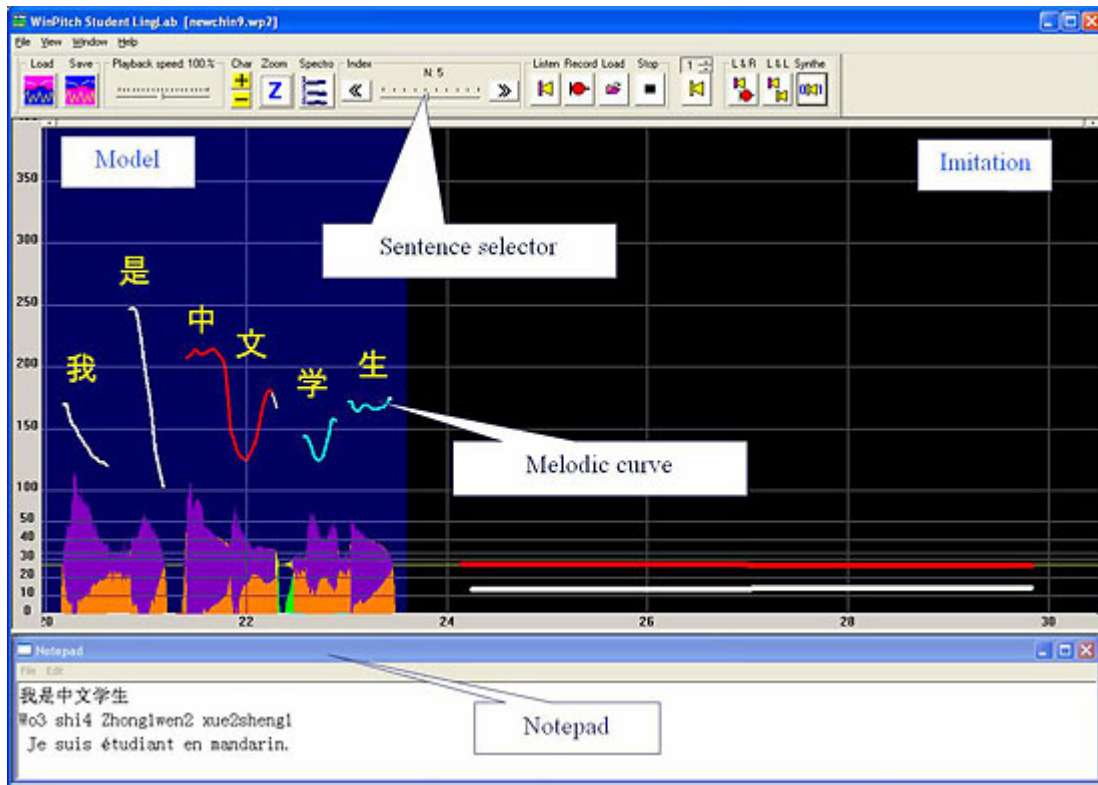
WinPitch Student LingLab [newchin9.wp2]

File View Window Help

Load Save Playback speed 100% Char Zoom Spectro Index N: 5 Listen Record Load Stop 1 L & R L & L Synthe

Z

Model

Imitation

Sentence selector

350

300

250

200

150

100

50

40

30

20

10

0

是

中

文

我

学

生

Melodic curve

20 22 24 26 28 30

Notepad

File Edit

我是中文学生
Wo3 shi4 Zhong1wen2 xue2sheng1
Je suis étudiant en mandarin.

Notepad